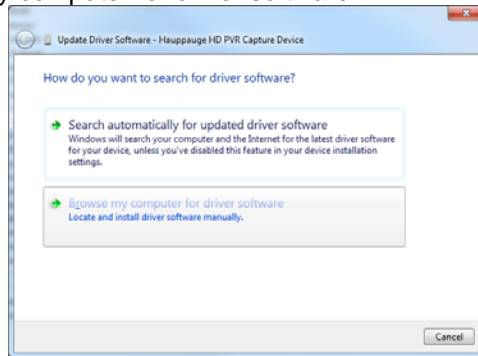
Update Driver Software - Hauppauge HD PVR Capture Device

How do you want to search for driver software?

Search automatically for updated driver software
Windows will search your computer and the Internet for the latest driver software for your device, unless you've disabled this feature in your device installation settings.

Browse my computer for driver software
Locate and install driver software manually.

Cancel